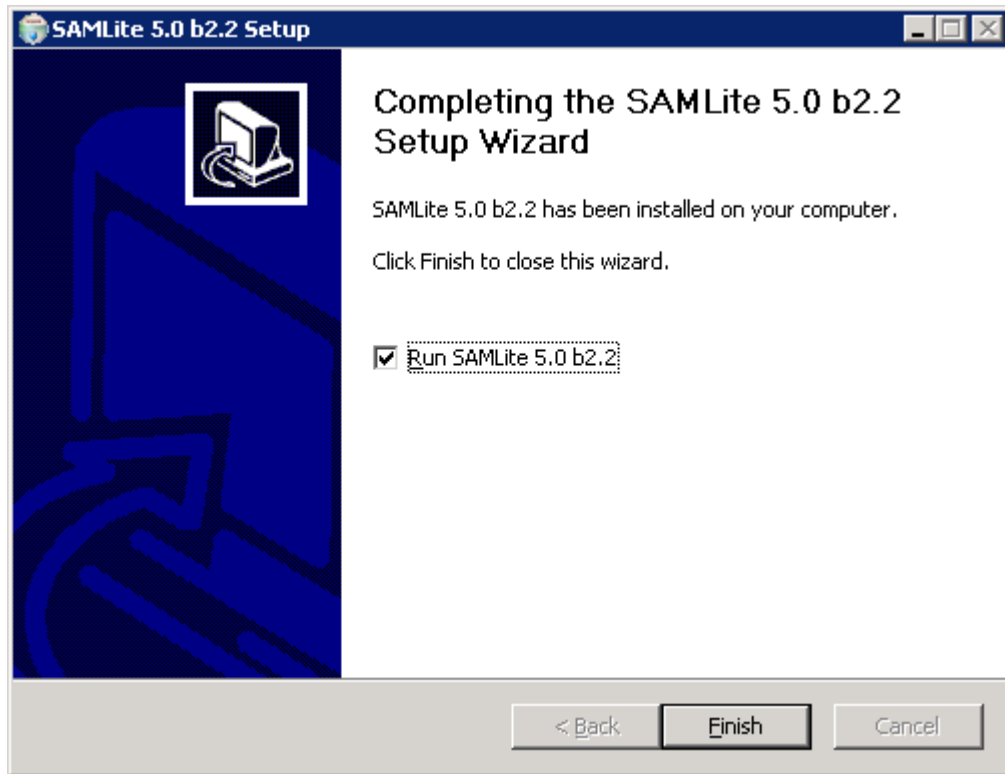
SAMLite 5.0 b2.2 Setup

Completing the SAMLite 5.0 b2.2 Setup Wizard

SAMLite 5.0 b2.2 has been installed on your computer.

Click Finish to close this wizard.

Run SAMLite 5.0 b2.2

< Back
Finish
Cancel